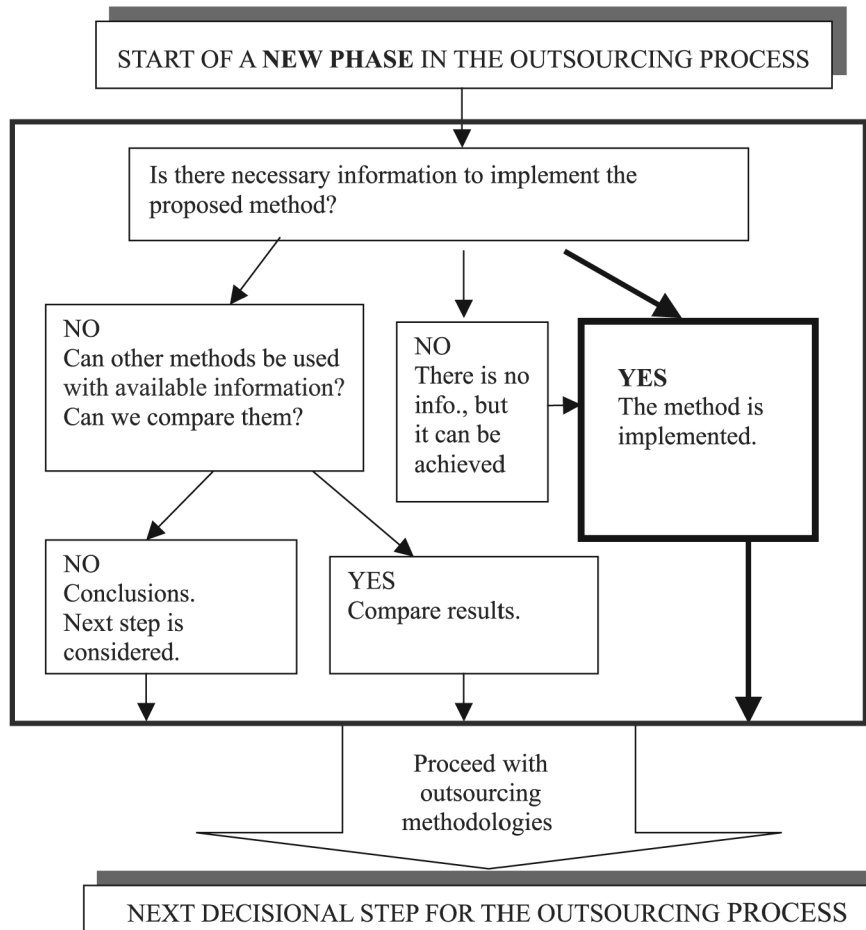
START OF A **NEW PHASE** IN THE OUTSOURCING PROCESS

Is there necessary information to implement the proposed method?

NO
Can other methods be used with available information? Can we compare them?

NO
There is no info., but it can be achieved

**YES**
The method is implemented.

NO
Conclusions. Next step is considered.

YES
Compare results.

Proceed with outsourcing methodologies

NEXT DECISIONAL STEP FOR THE OUTSOURCING PROCESS